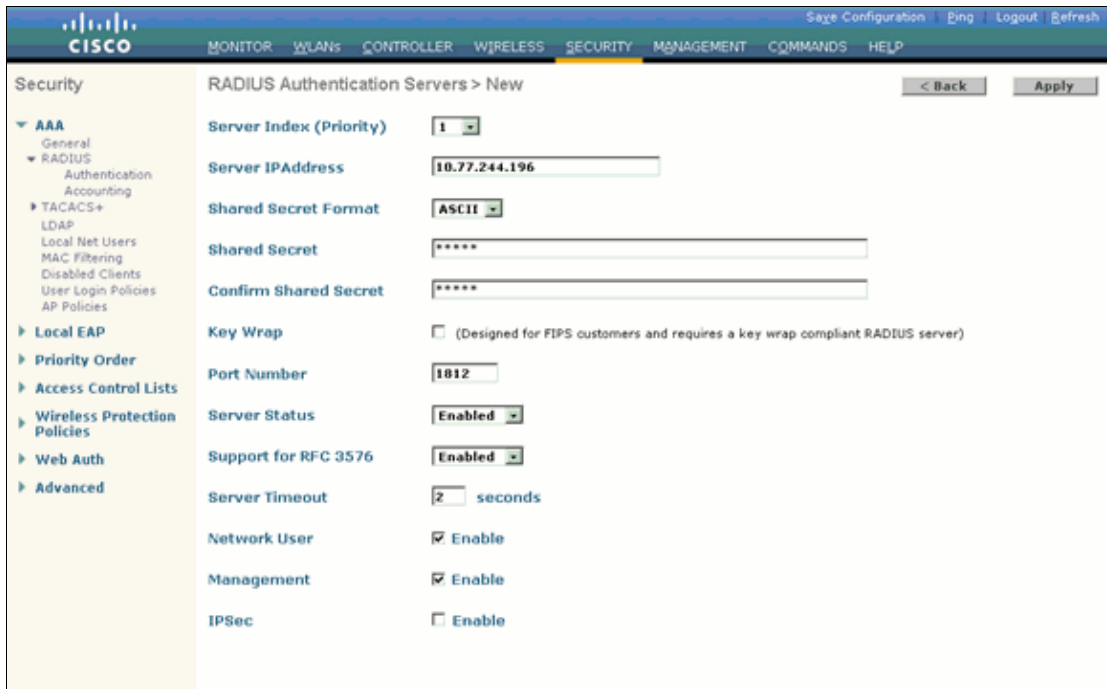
cisco

Save Configuration Ping Logout Refresh

MONITOR WLANs CONTROLLER WIRELESS SECURITY MANAGEMENT COMMANDS HELP

Security

AAA
General
RADIUS
Authentication
Accounting
TACACS+
LDAP
Local Net Users
MAC Filtering
Disabled Clients
User Login Policies
AP Policies

Local EAP

Priority Order

Access Control Lists

Wireless Protection Policies

Web Auth

Advanced

RADIUS Authentication Servers > New

< Back Apply

| | |
|---|---|
| Server Index (Priority) | 1 |
| Server IPAddress | 10.77.244.196 |
| Shared Secret Format | ASCII |
| Shared Secret | ***** |
| Confirm Shared Secret | ***** |
| Key Wrap | (Designed for FIPS customers and requires a key wrap compliant RADIUS server) |
| Port Number | 1812 |
| Server Status | Enabled |
| Support for RFC 3576 | Enabled |
| Server Timeout | 2 seconds |
| Network User | Enable |
| Management | Enable |
| IPSec | Enable |